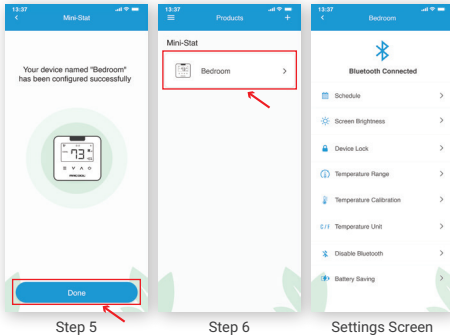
13:37
Mini-Stat

Your device named "Bedroom" has been configured successfully

73

Done

Step 5

13:37
Products
+

Mini-Stat

Bedroom

Step 6

13:37
Bedroom

Bluetooth Connected

Schedule

Screen Brightness

Device Lock

Temperature Range

Temperature Calibration

Temperature Unit

Disable Bluetooth

Battery Saving

Settings Screen